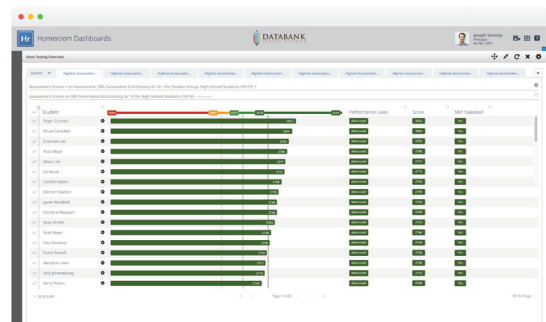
Hr Homeroom Dashboards

DATABANK

Joseph Tamirisky
Principal

State Testing Overview

SBA ELA
Highest Assessment...
Highest Assessment...
Highest Assessment...
Highest Assessment...
Highest Assessment...
Highest Assessment...
Highest Assessment...
Highest Assessment...
Highest Assessment...
Highest Assessment...
Highest Assessment...

Assessment Scores > on Assessment: SBA Summative ELA/Literacy Gr 10 > for Student Group: High School Students (56/15) >

Assessment Scores on SBA Summative ELA/Literacy Gr 10 for High School Students (56/15)

| Student | Performance Level | Score | Met Standard |
|---|---|---|---|
| Roger Carlson | Advanced | 2823 | Yes |
| Bruce Campbell | Advanced | 2806 | Yes |
| Shannon Lee | Advanced | 2792 | Yes |
| Russ Meyer | Advanced | 2788 | Yes |
| Mavis Lien | Advanced | 2771 | Yes |
| Ed Wood | Advanced | 2770 | Yes |
| Candice Vicken | Advanced | 2764 | Yes |
| Michael Madsen | Advanced | 2760 | Yes |
| Jayne Mansfield | Advanced | 2758 | Yes |
| Christine Baynard | Advanced | 2754 | Yes |
| Rose McNeil | Advanced | 2752 | Yes |
| Ryan Meyer | Advanced | 2748 | Yes |
| Paul Roubens | Advanced | 2748 | Yes |
| Dolly Sewell | Advanced | 2745 | Yes |
| Marjorie Lewis | Advanced | 2741 | Yes |
| Kelly Johannesburg | Advanced | 2740 | Yes |
| Barry Weston | Advanced | 2738 | Yes |

Students

Page 1 of 88

50 Per Page